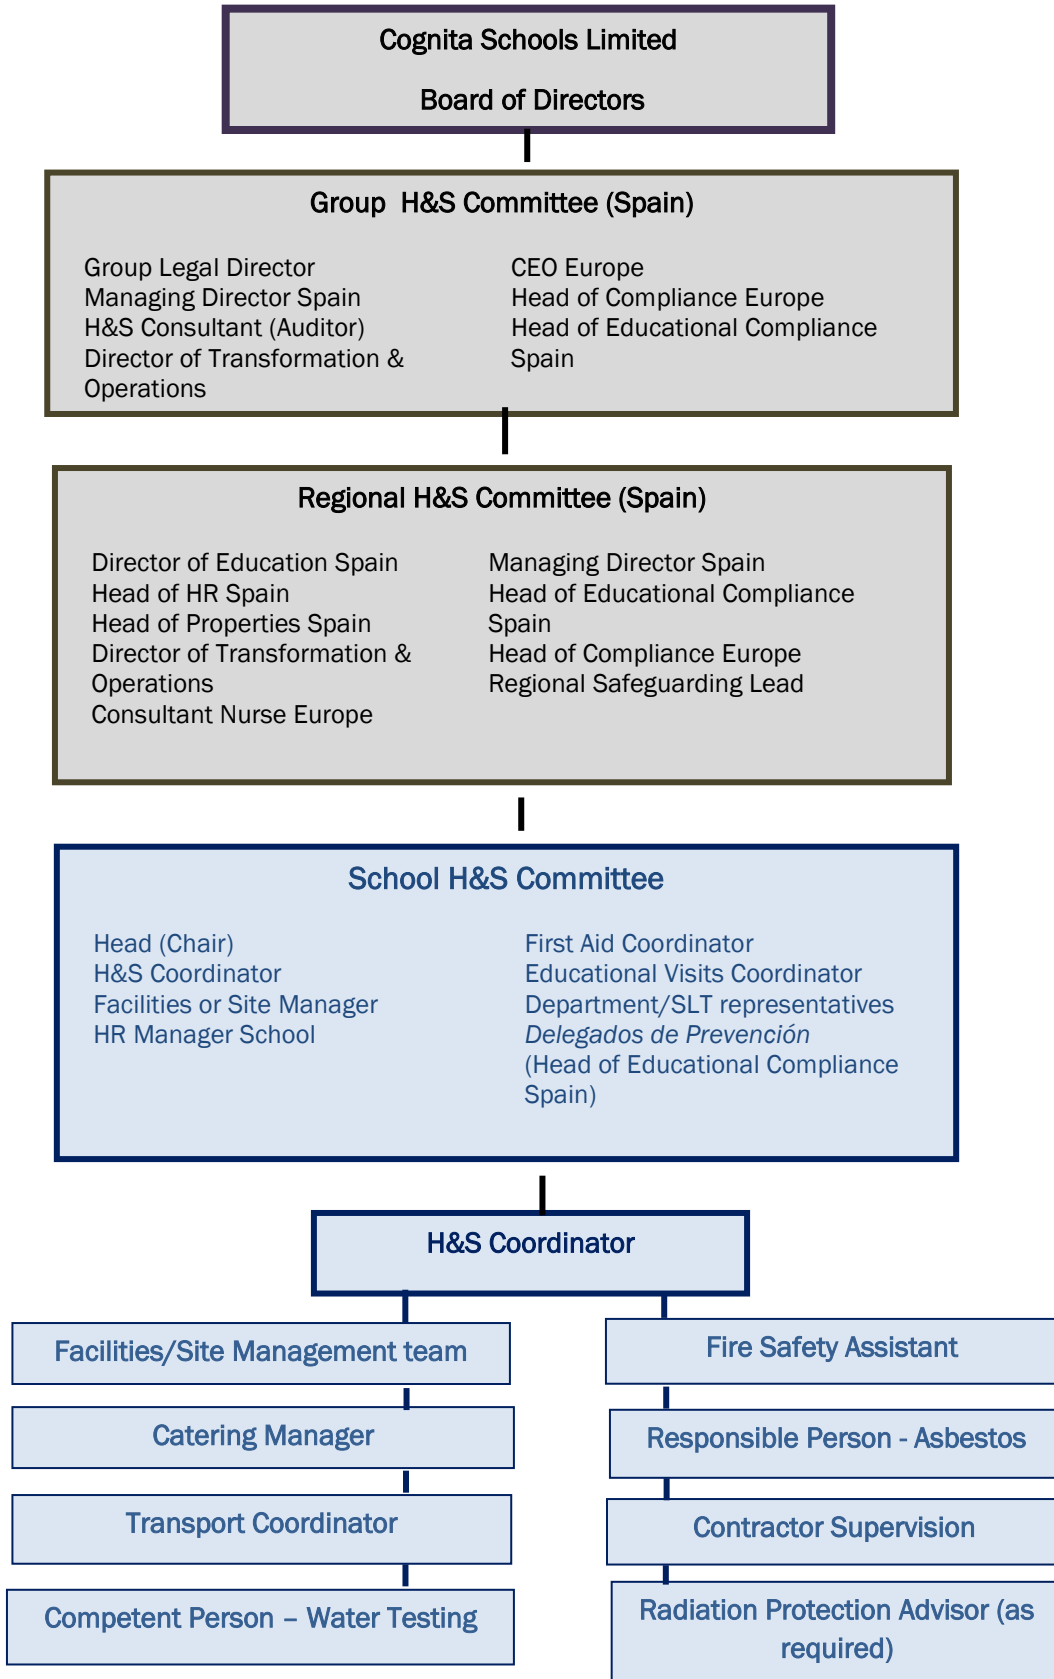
Cognita Schools Limited

Board of Directors

Group H&S Committee (Spain)

Group Legal Director
Managing Director Spain
H&S Consultant (Auditor)
Director of Transformation & Operations

CEO Europe
Head of Compliance Europe
Head of Educational Compliance Spain

Regional H&S Committee (Spain)

Director of Education Spain
Head of HR Spain
Head of Properties Spain
Director of Transformation & Operations
Consultant Nurse Europe

Managing Director Spain
Head of Educational Compliance Spain
Head of Compliance Europe
Regional Safeguarding Lead

School H&S Committee

Head (Chair)
H&S Coordinator
Facilities or Site Manager
HR Manager School

First Aid Coordinator
Educational Visits Coordinator
Department/SLT representatives
*Delegados de Prevención*
(Head of Educational Compliance Spain)

H&S Coordinator

Facilities/Site Management team

Catering Manager

Transport Coordinator

Competent Person – Water Testing

Fire Safety Assistant

Responsible Person - Asbestos

Contractor Supervision

Radiation Protection Advisor (as required)